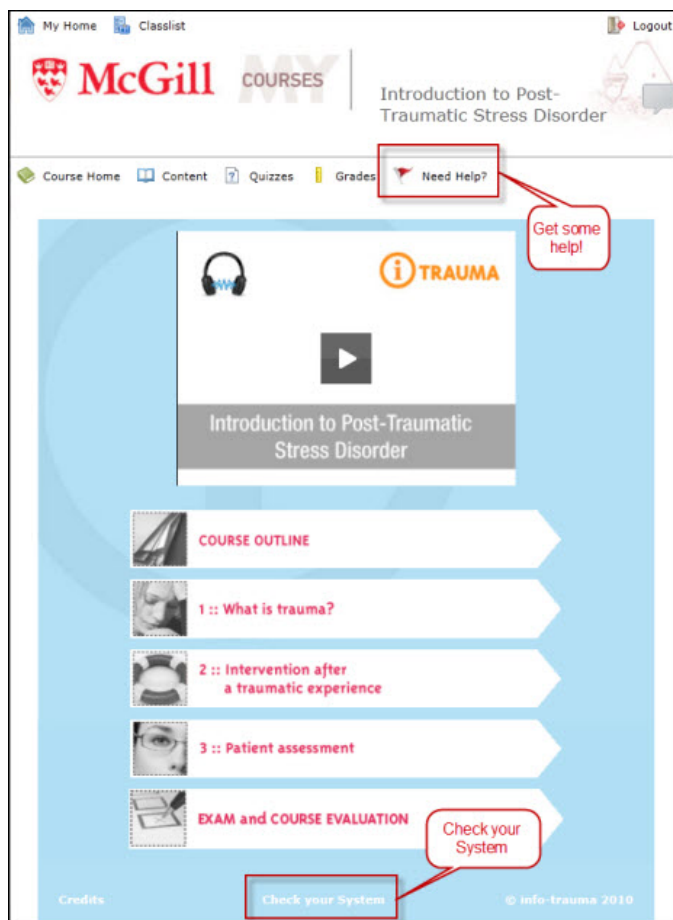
My Home Classlist Logout

McGill MY COURSES

Introduction to Post-Traumatic Stress Disorder

Course Home Content Quizzes Grades Need Help?

Get some help!

TRAUMA

Introduction to Post-Traumatic Stress Disorder

COURSE OUTLINE

1 :: What is trauma?

2 :: Intervention after a traumatic experience

3 :: Patient assessment

EXAM and COURSE EVALUATION

Check your System

Credits Check your System © info-trauma 2010